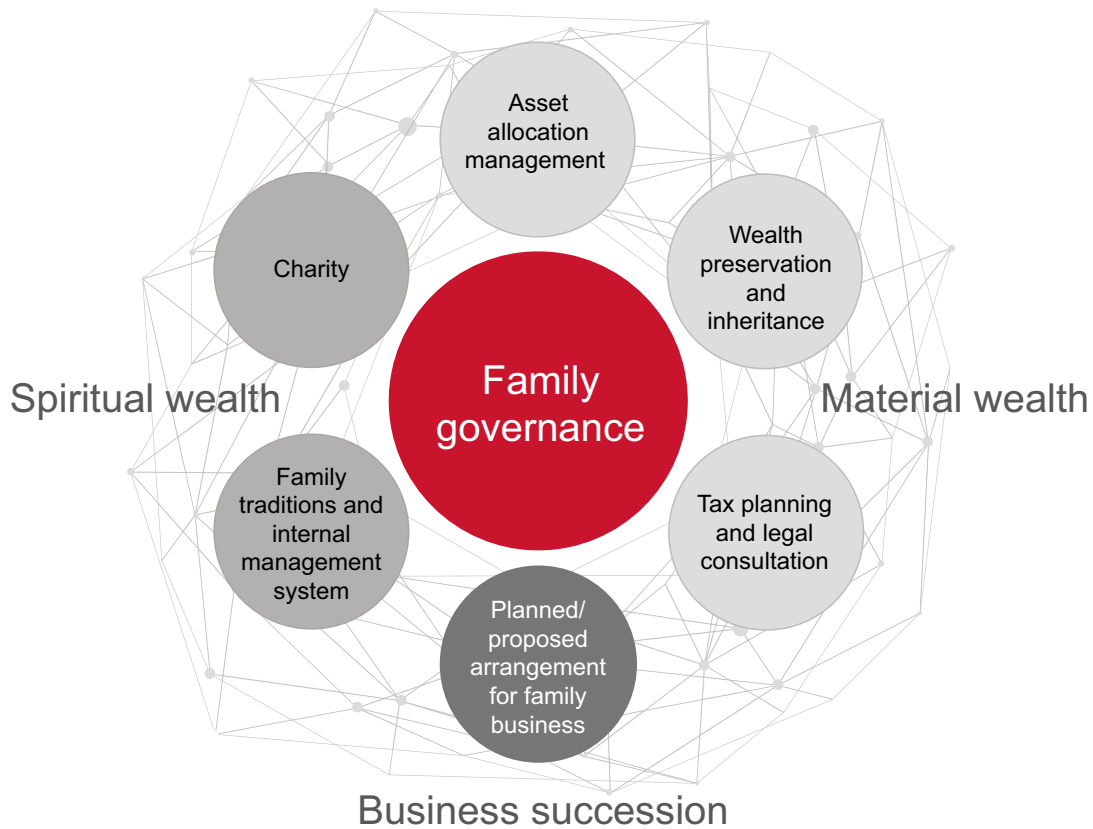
Asset allocation management

Charity

Wealth preservation and inheritance

Spiritual wealth

Family governance

Material wealth

Family traditions and internal management system

Tax planning and legal consultation

Planned/ proposed arrangement for family business

Business succession